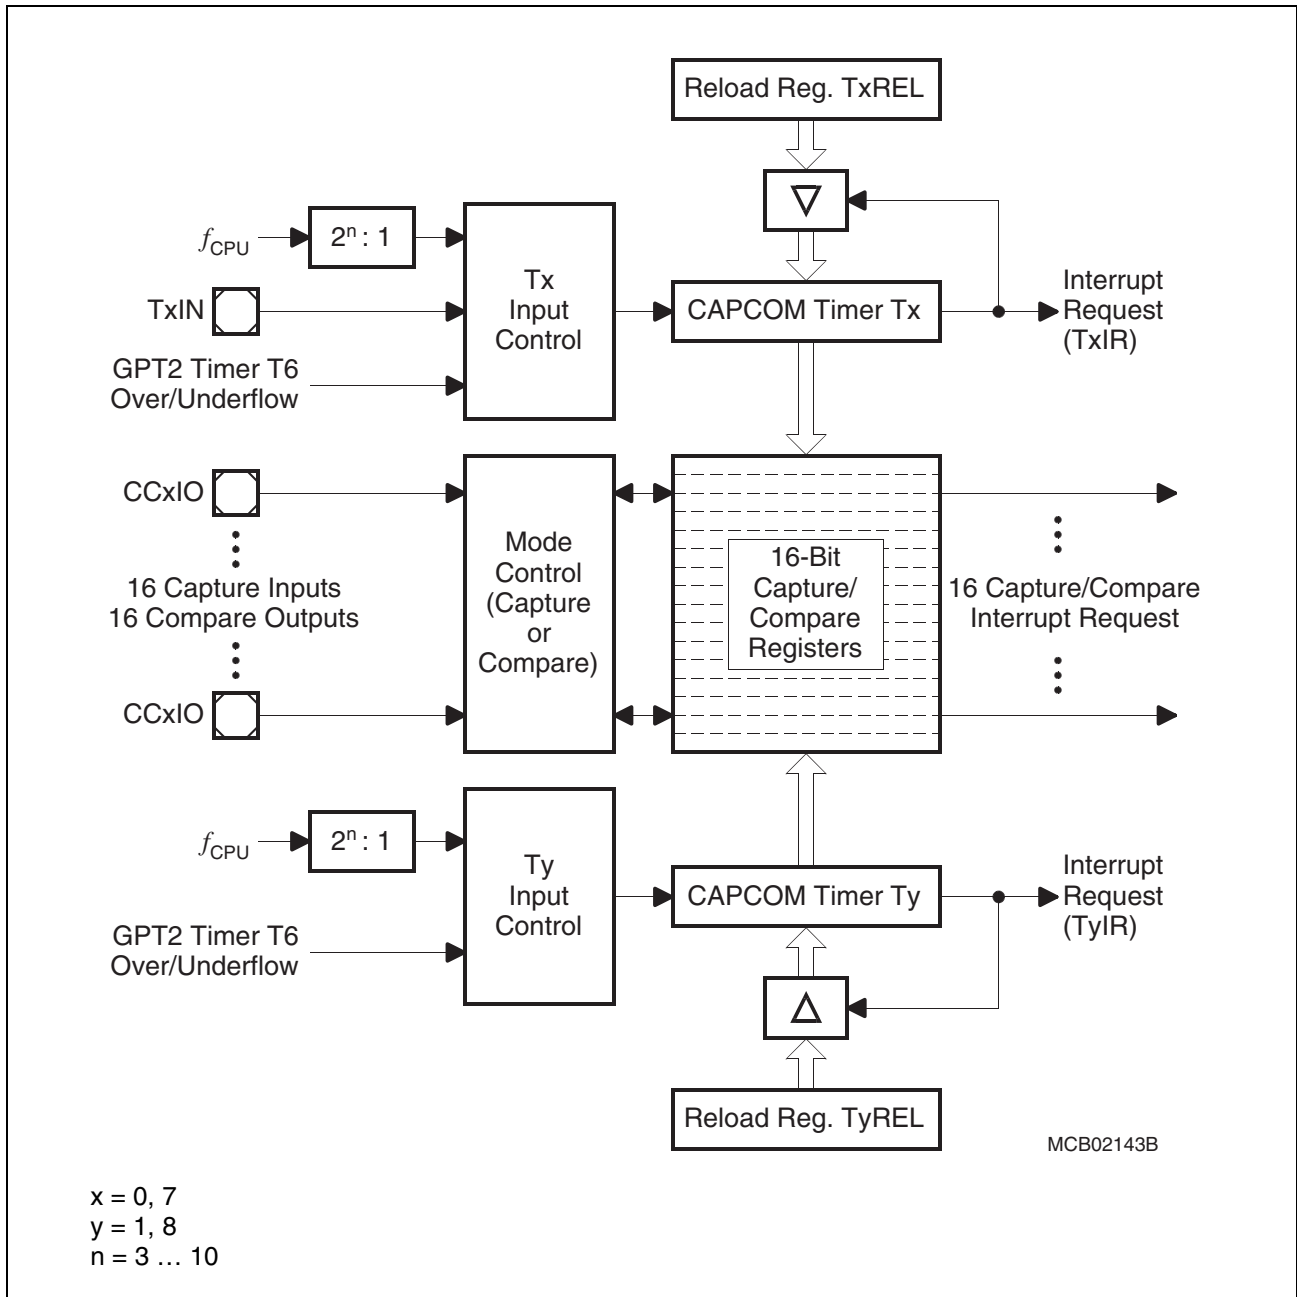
Reload Reg. TxREL

$f_{CPU}$

$2^n : 1$

TxIN

GPT2 Timer T6 Over/Underflow

Tx Input Control

CAPCOM Timer Tx

Interrupt Request (TxIR)

CCxIO

16 Capture Inputs
16 Compare Outputs

CCxIO

Mode Control (Capture or Compare)

16-Bit Capture/ Compare Registers

16 Capture/Compare Interrupt Request

$f_{CPU}$

$2^n : 1$

GPT2 Timer T6 Over/Underflow

Ty Input Control

CAPCOM Timer Ty

Interrupt Request (TyIR)

Reload Reg. TyREL

MCB02143B

x = 0, 7
y = 1, 8
n = 3 … 10